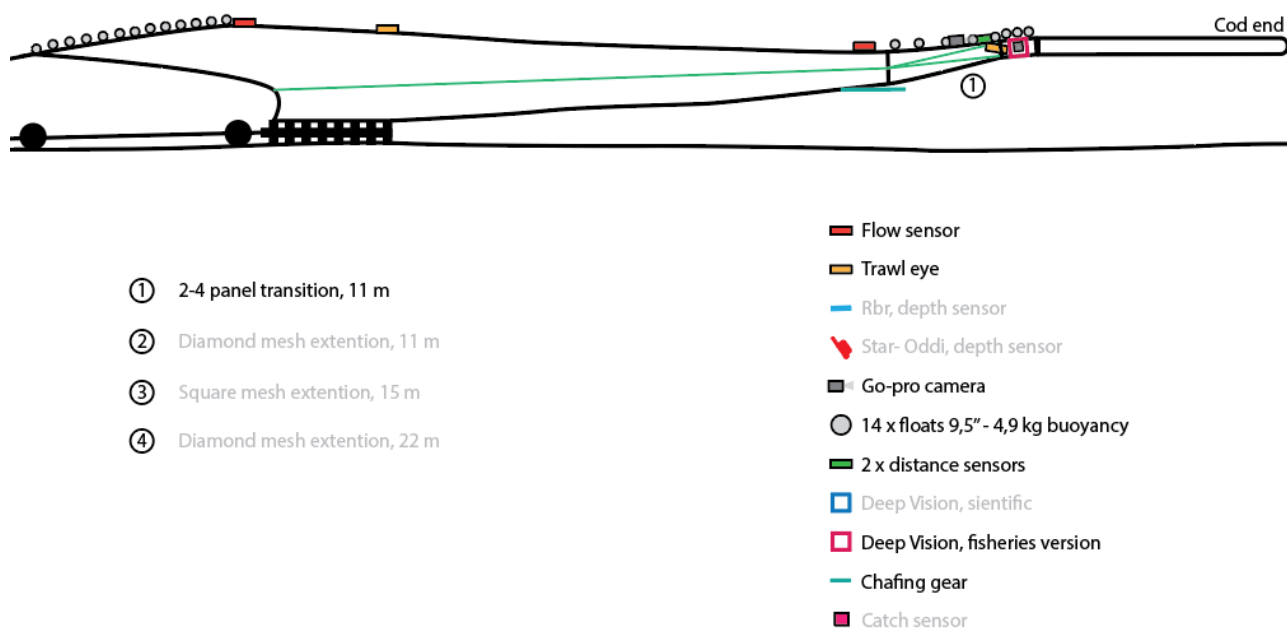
Cod end

①

① 2-4 panel transition, 11 m

② Diamond mesh extention, 11 m

③ Square mesh extention, 15 m

④ Diamond mesh extention, 22 m

Flow sensor

Trawl eye

Rbr, depth sensor

Star- Oddi, depth sensor

Go-pro camera

14 x floats 9,5" - 4,9 kg buoyancy

2 x distance sensors

Deep Vision, sientific

Deep Vision, fisheries version

Chafing gear

Catch sensor